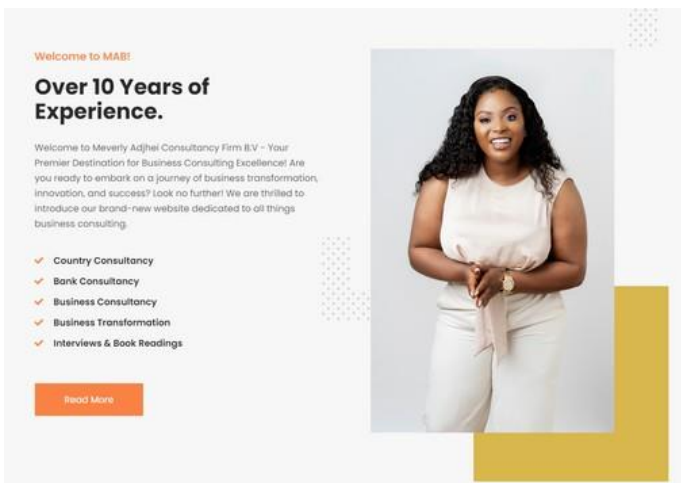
Welcome to MAB!

Over 10 Years of Experience.

Welcome to Meverly Adjhei Consultancy Firm B.V - Your Premier Destination for Business Consulting Excellence! Are you ready to embark on a journey of business transformation, innovation, and success? Look no further! We are thrilled to introduce our brand-new website dedicated to all things business consulting.

Country Consultancy
Bank Consultancy
Business Consultancy
Business Transformation
Interviews & Book Readings

Read More